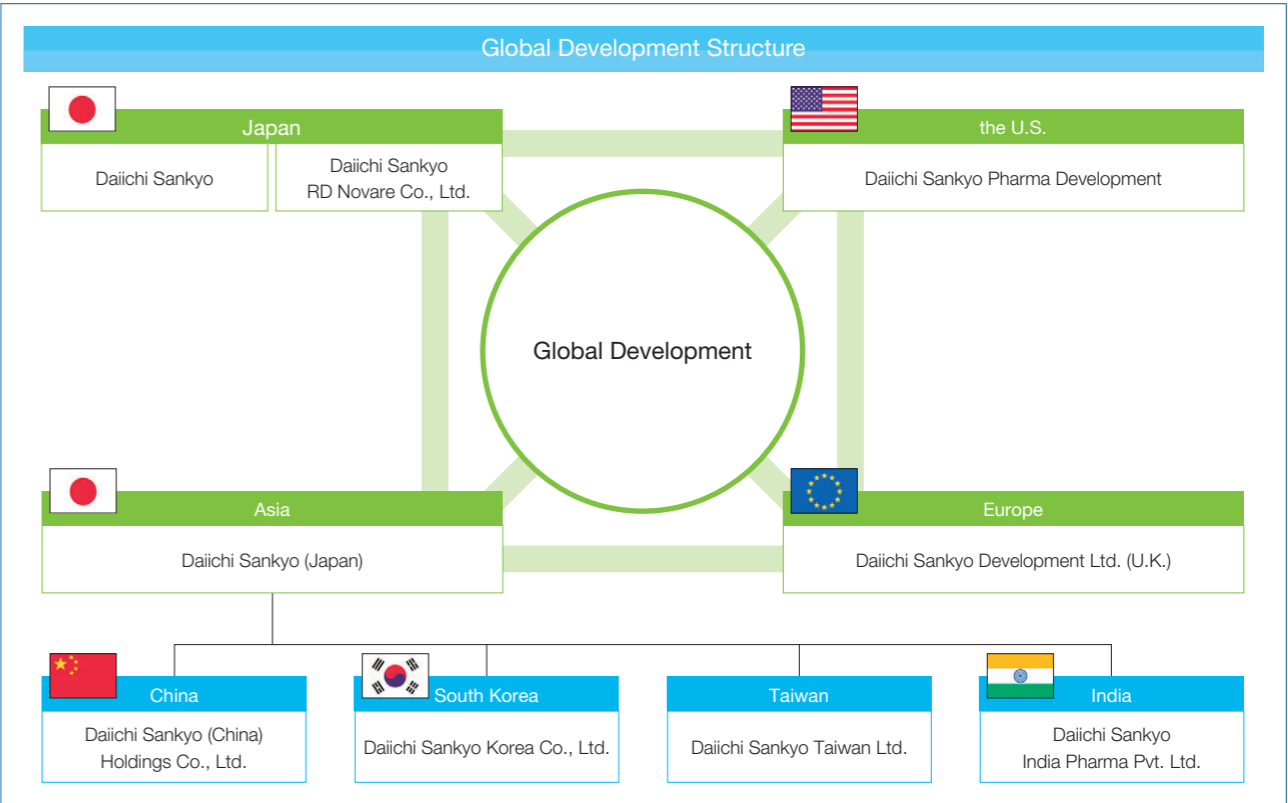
Global Development Structure

Japan

Daiichi Sankyo

Daiichi Sankyo RD Novare Co., Ltd.

the U.S.

Daiichi Sankyo Pharma Development

Global Development

Asia

Daiichi Sankyo (Japan)

Europe

Daiichi Sankyo Development Ltd. (U.K.)

China

Daiichi Sankyo (China) Holdings Co., Ltd.

South Korea

Daiichi Sankyo Korea Co., Ltd.

Taiwan

Daiichi Sankyo Taiwan Ltd.

India

Daiichi Sankyo India Pharma Pvt. Ltd.